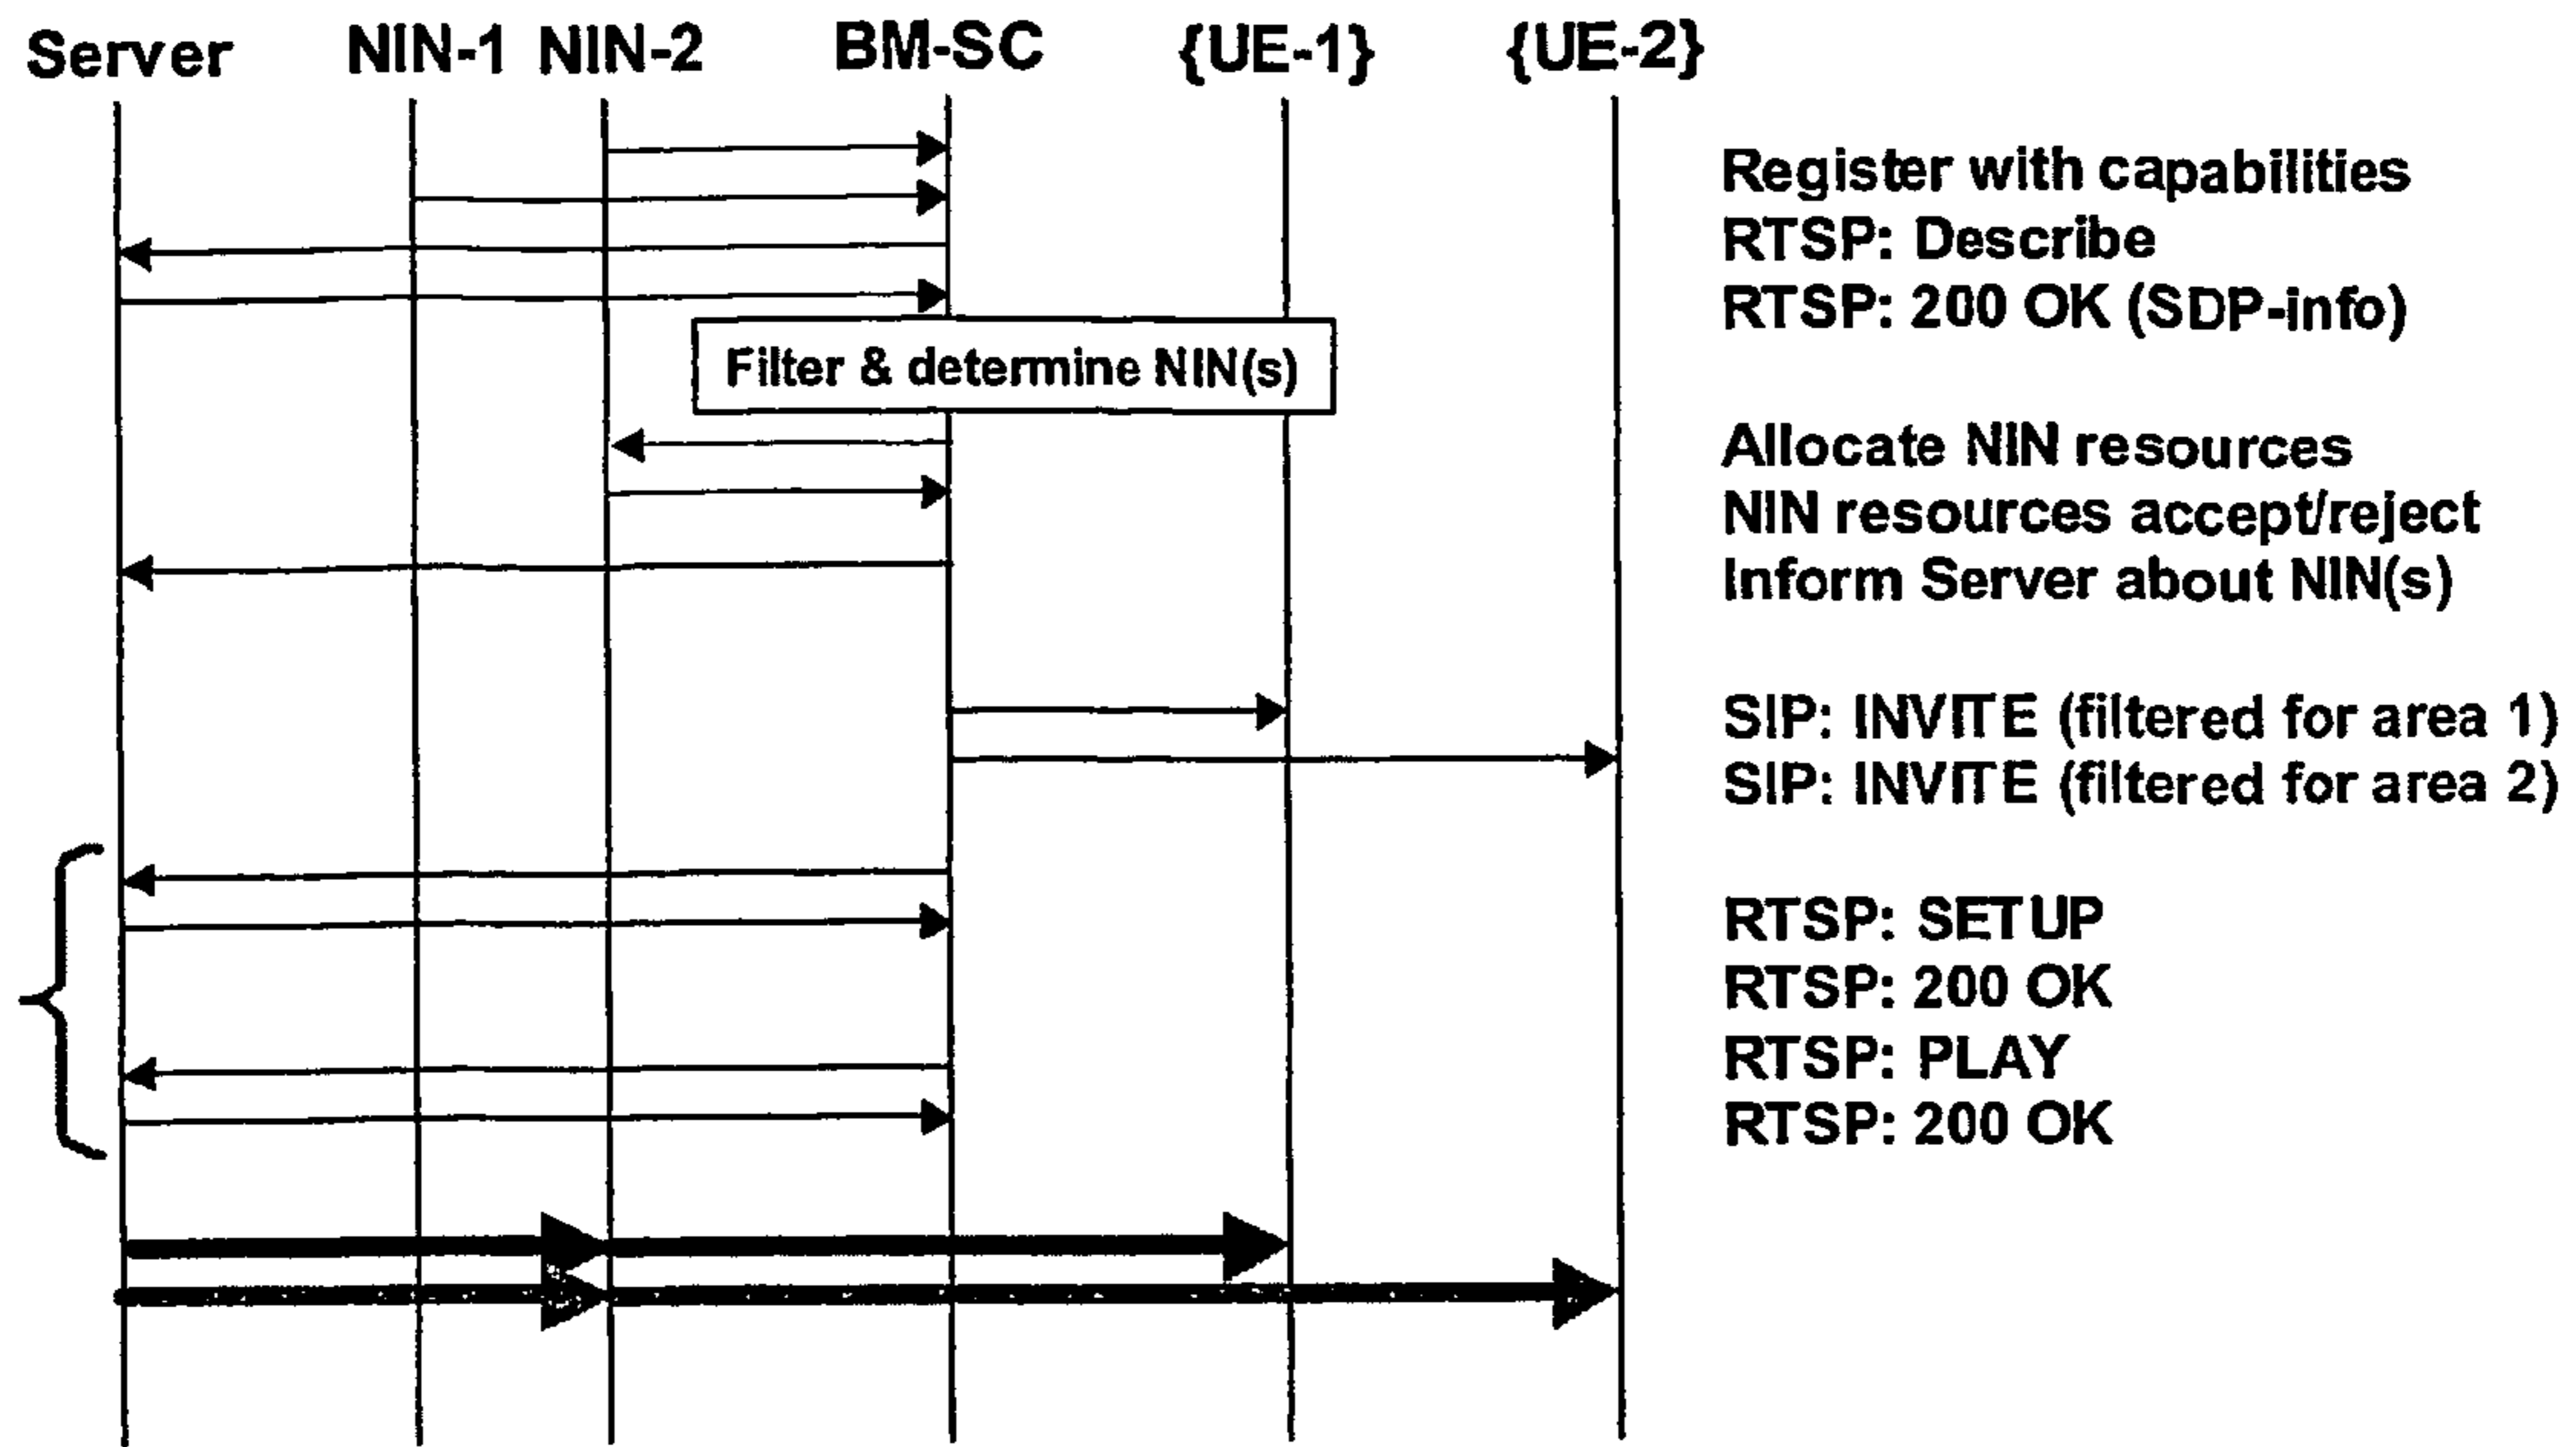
Server NIN-1 NIN-2 BM-SC {UE-1} {UE-2}

Register with capabilities
RTSP: Describe
RTSP: 200 OK (SDP-info)

Filter & determine NIN(s)

Allocate NIN resources
NIN resources accept/reject
Inform Server about NIN(s)

SIP: INVITE (filtered for area 1)
SIP: INVITE (filtered for area 2)

RTSP: SETUP
RTSP: 200 OK
RTSP: PLAY
RTSP: 200 OK